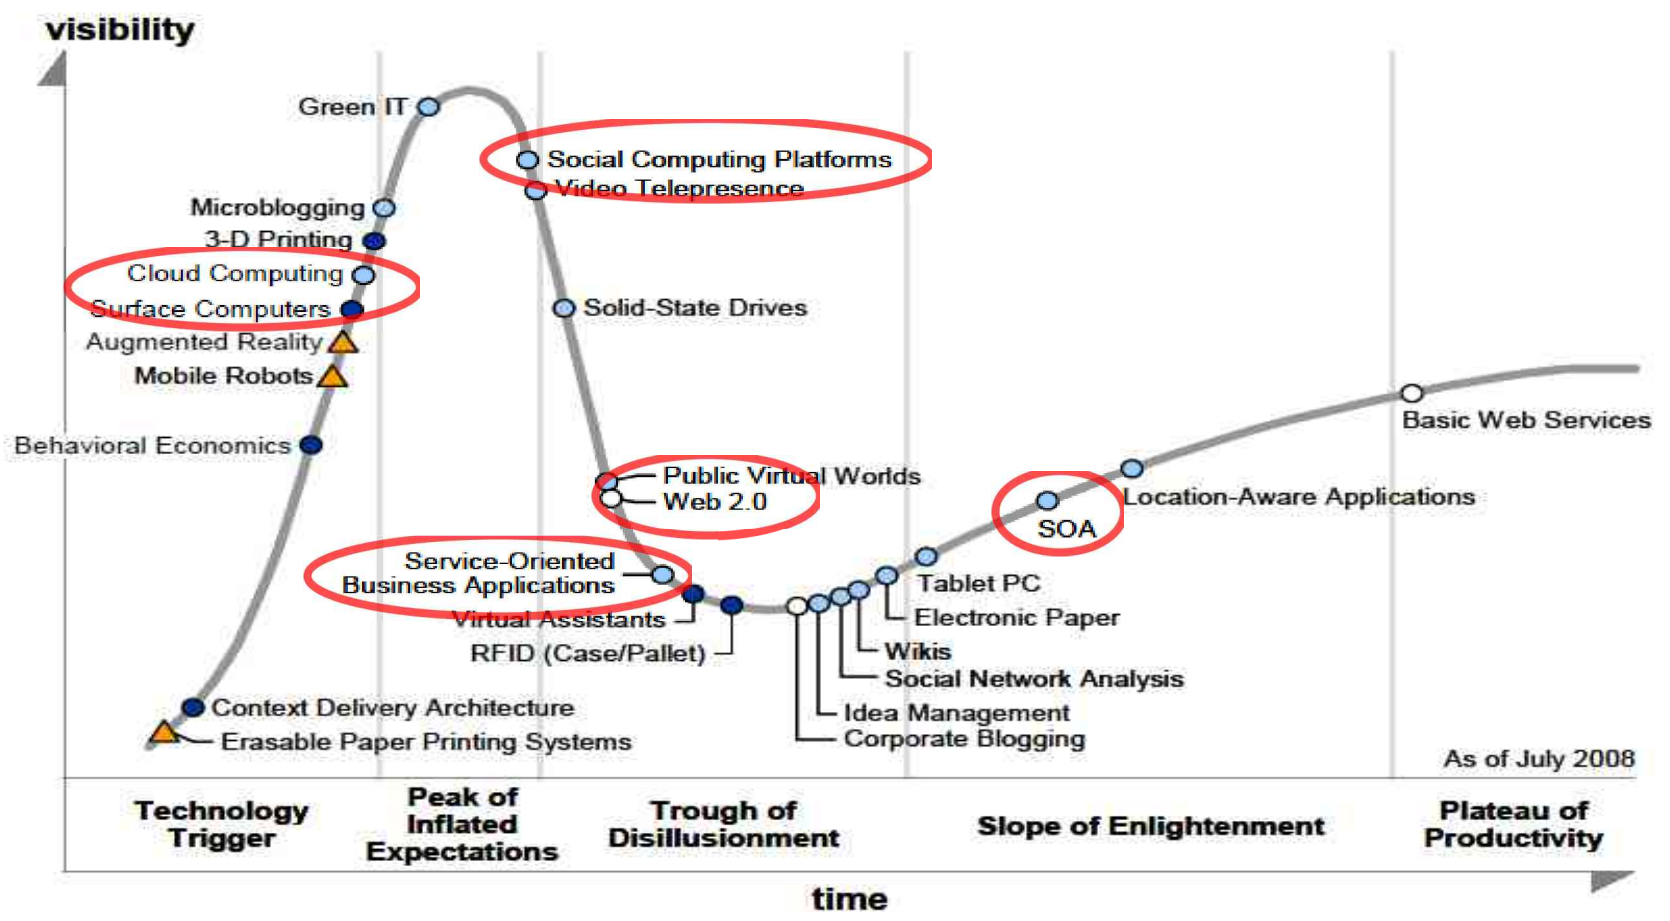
visibility

Green IT

Social Computing Platforms
Video Telepresence

Microblogging
3-D Printing
Cloud Computing
Surface Computers
Augmented Reality
Mobile Robots

Solid-State Drives

Basic Web Services

Behavioral Economics

Public Virtual Worlds
Web 2.0

Location-Aware Applications

SOA

Service-Oriented Business Applications
Virtual Assistants
RFID (Case/Pallet)

Tablet PC
Electronic Paper
Wikis
Social Network Analysis
Idea Management
Corporate Blogging

Context Delivery Architecture
Erasable Paper Printing Systems

As of July 2008

Technology Trigger

Peak of Inflated Expectations

Trough of Disillusionment

Slope of Enlightenment

Plateau of Productivity

time